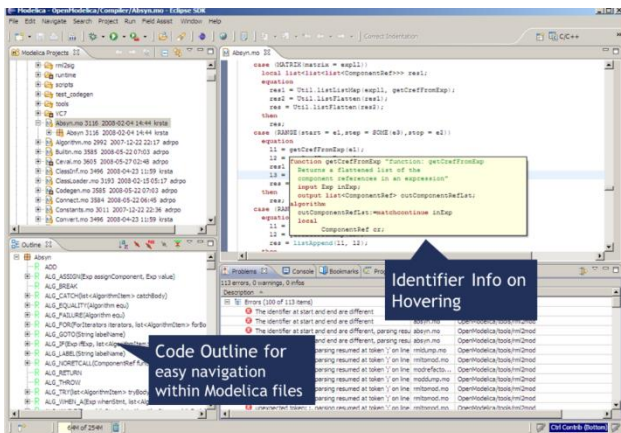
Modelica - OpenModelica/Compiler/Absyn.mo - Eclipse SDK

File Edit Navigate Search Project Run Field Assist Window Help

Correct Indentation

C/C++

Modelica Projects

rml2sig
runtime
scripts
test_codegen
tools
VC7
Absyn.mo 3116 2008-02-04 14:44 krsta
Absyn 3116 2008-02-04 14:44 krsta
Algorithm.mo 2992 2007-12-22 22:17 adrpo
Builtin.mo 3585 2008-02-26 07:03 adrpo
Ceval.mo 3605 2008-05-27 02:48 adrpo
ClassInf.mo 3496 2008-04-23 11:59 krsta
ClassLoader.mo 3193 2008-02-15 05:17 adrpo
Codegen.mo 3585 2008-02-22 07:03 adrpo
Connect.mo 3584 2008-02-25 06:45 adrpo
Constants.mo 3011 2007-12-22 22:36 adrpo
Convert.mo 3496 2008-04-23 11:59 krsta

Absyn.mo

case (MATRIX(matrix = expll))
  local list<list<list<ComponentRef>>> res1;
  equation
    res1 = Util.listListMap(expll, getCrefFromExp);
    res2 = Util.listFlatten(res1);
    res = Util.listFlatten(res2);
  then
    res;
case (RANGE(start = e1,step = SOME(e3),stop = e2))
  equation
    l1 = getCrefFromExp(e1);
    l2 =
    l3 =
    res
  then
    res;
case (RAN
  equatio
    l1 =
    l2 =
    res = listAppend(l1, l2);

function getCrefFromExp "function: getCrefFromExp
  Returns a flattened list of the
  component references in an expression"
  input Exp inExp;
  output list<ComponentRef> outComponentRefLst;
algorithm
  outComponentRefLst:=matchcontinue inExp
  local
    ComponentRef cr;

Identifier Info on Hovering

Outline

Absyn
ADD
ALG_ASSIGN(Exp assignComponent, Exp value)
ALG_BREAK
ALG_CATCH(list<AlgorithmItem> catchBody)
ALG_EQUALITY(Algorithm eq)
ALG_FAILURE(Algorithm eq)
ALG_FOR(ForIterators iterators, list<AlgorithmItem> forBo
ALG_GOTO(String labelName)
ALG_IF(Exp ifExp, list<AlgorithmItem>
ALG_LABEL(String labelName)
ALG_NORETCALL(ComponentRef fu
ALG_RETURN
ALG_THROW
ALG_TRY(list<AlgorithmItem> tryBody
ALG_WHEN_A(Exp whenStmt, list<Alg

Code Outline for easy navigation within Modelica files

Problems Console Bookmarks Pro

113 errors, 0 warnings, 0 infos

Description
Errors (100 of 113 items)
The identifier at start and end are different
The identifier at start and end are different
The identifier at start and end are different, parsing resu absyn.mo OpenModelica/tools/rml2mod
The identifier at start and end are different absyn.mo OpenModelica/tools/rml2mod
The identifier at start and end are different absyn.mo OpenModelica/tools/rml2mod
parsing resumed at token ')' on line midump.mo OpenModelica/tools/rml2mod
parsing resumed at token ')' on line mitomod.mo OpenModelica/tools/rml2mod
parsing resumed at token ')' on line modrefacto... OpenModelica/tools/rml2mod
parsing resumed at token ')' on line moddump.mo OpenModelica/tools/rml2mod
parsing resumed at token ')' on line mitomod.mo OpenModelica/tools/rml2mod
parsing resumed at token ')' on line mitomod.mo OpenModelica/tools/rml2mod
unexpected token ')', parsing resumed at token ')' on line mitomod.mo OpenModelica/tools/rml2mod

66M of 254M

Ctrl Contrib (Bottom)